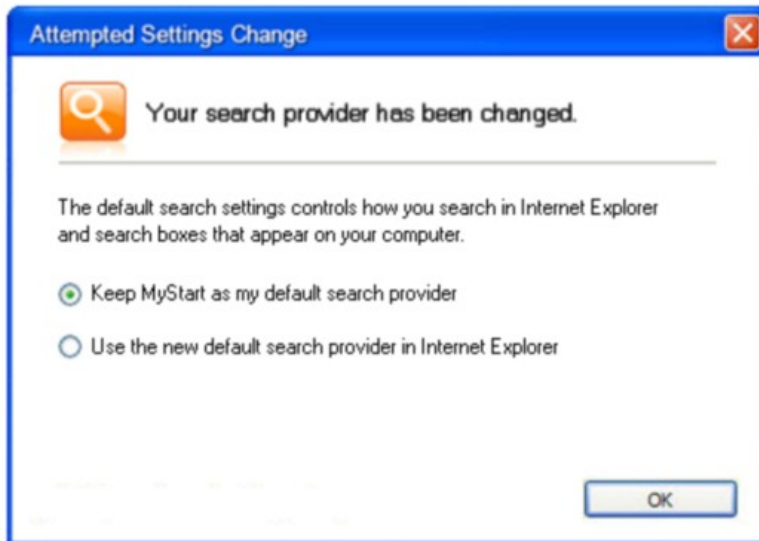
Attempted Settings Change

Your search provider has been changed.

The default search settings controls how you search in Internet Explorer and search boxes that appear on your computer.

Keep MyStart as my default search provider

Use the new default search provider in Internet Explorer

OK